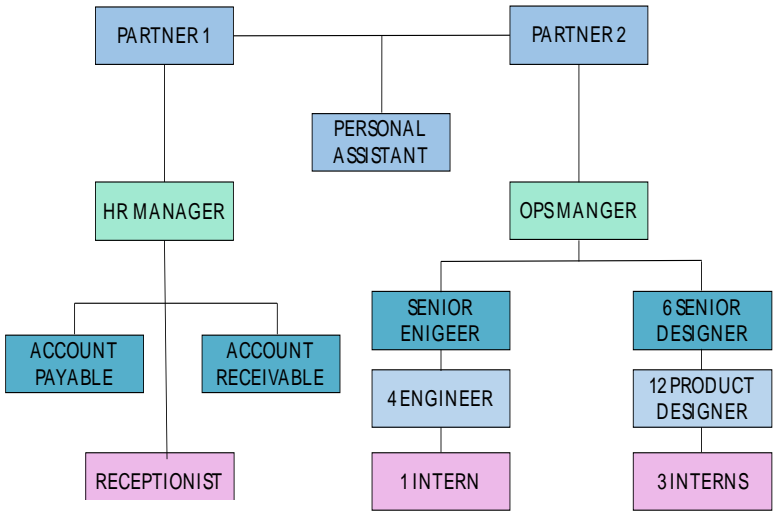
PARTNER 1

PARTNER 2

PERSONAL ASSISTANT

HR MANAGER

OPS MANGER

ACCOUNT PAYABLE

ACCOUNT RECEIVABLE

RECEPTIONIST

SENIOR ENIGEER

4 ENGINEER

1 INTERN

6 SENIOR DESIGNER

12 PRODUCT DESIGNER

3 INTERNS